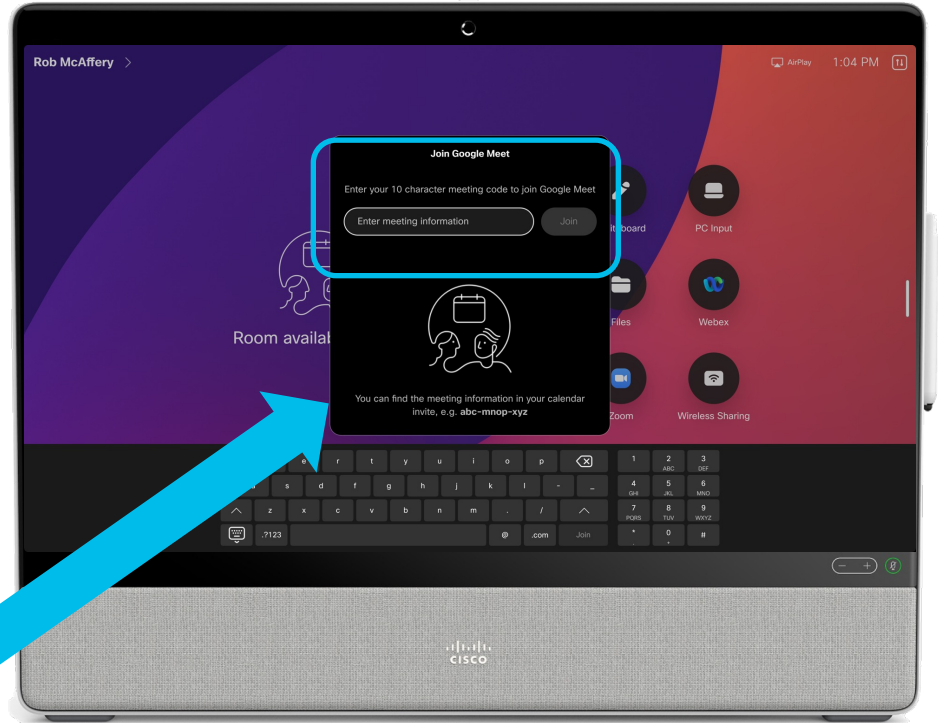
Rob McAffery >

AirPlay 1:04 PM

Join Google Meet

Enter your 10 character meeting code to join Google Meet

Enter meeting information

Join

Room availab

iteboard

PC Input

Files

Webex

Zoom

Wireless Sharing

You can find the meeting information in your calendar invite, e.g. abc-mnop-xyz

e r t y u i o p

s d f g h j k l - _

z x c v b n m . /

.?123 @ .com Join

1 2 ABC 3 DEF
4 GHI 5 JKL 6 MNO
7 PQRS 8 TUV 9 WXYZ
* 0 + #

cisco